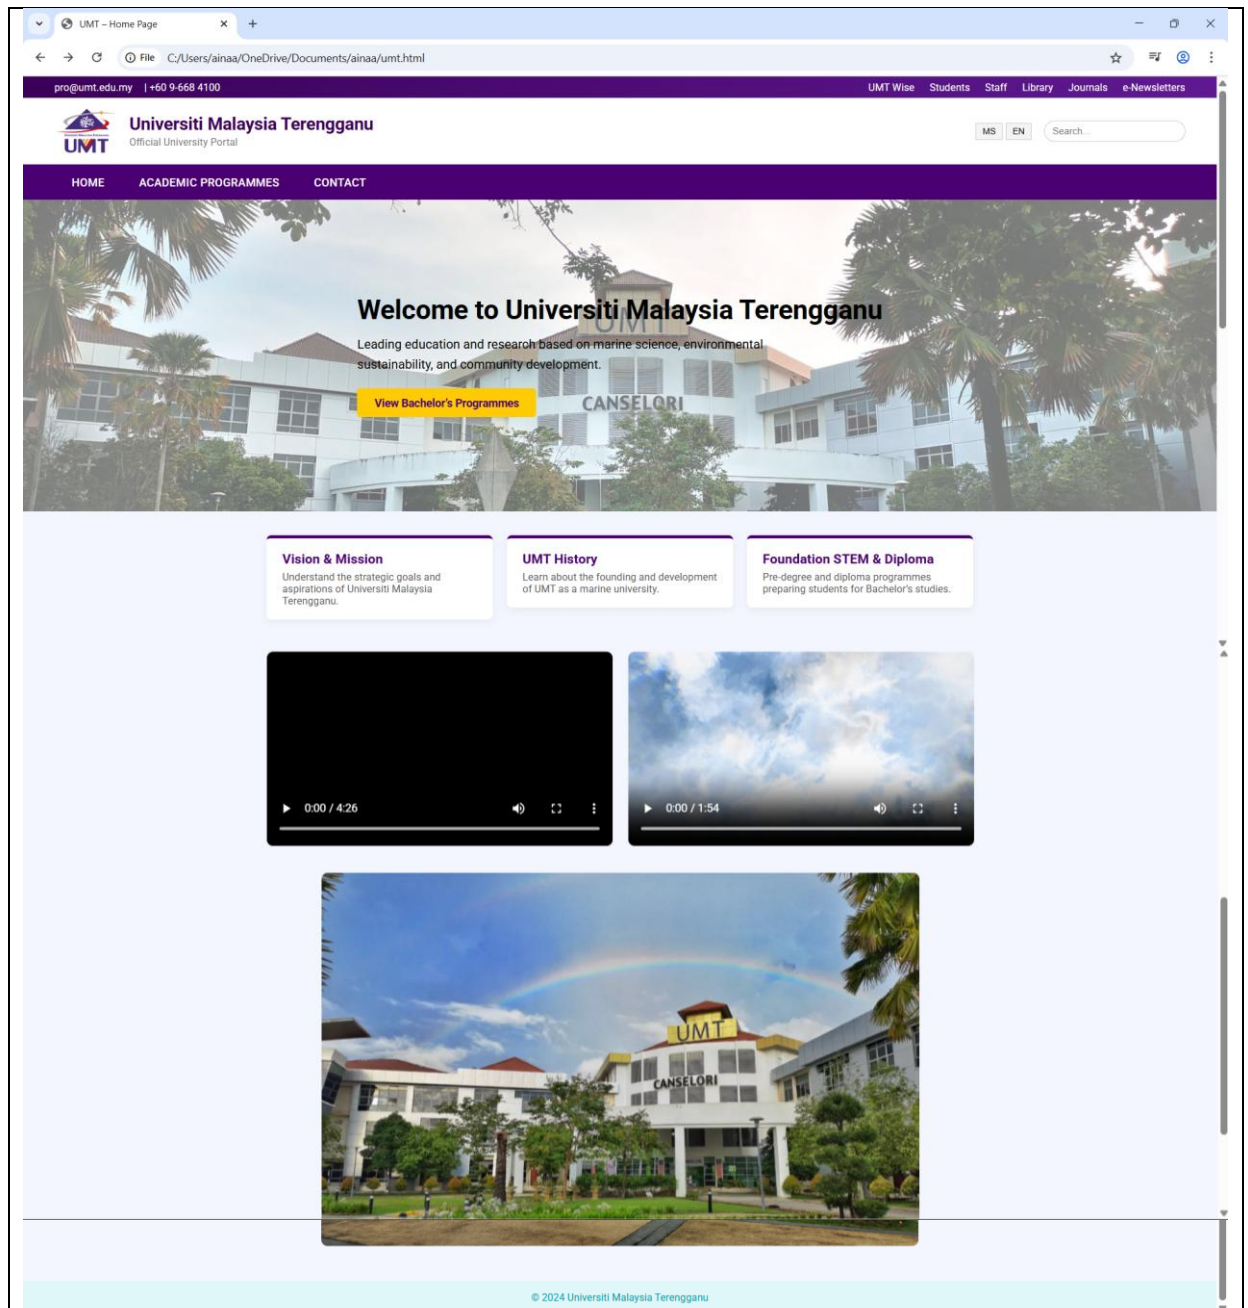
UMT – Home Page

File C:/Users/ainaa/OneDrive/Documents/ainaa/umt.html

pro@umt.edu.my | +60 9-668 4100

UMT Wise Students Staff Library Journals e-Newsletters

UMT

Universiti Malaysia Terengganu
Official University Portal

MS EN Search...

HOME ACADEMIC PROGRAMMES CONTACT

Welcome to Universiti Malaysia Terengganu

Leading education and research based on marine science, environmental sustainability, and community development.

View Bachelor's Programmes

UMT
CANSELORI

Vision & Mission
Understand the strategic goals and aspirations of Universiti Malaysia Terengganu.

UMT History
Learn about the founding and development of UMT as a marine university.

Foundation STEM & Diploma
Pre-degree and diploma programmes preparing students for Bachelor's studies.

0:00 / 4:26

0:00 / 1:54

UMT
CANSELORI

© 2024 Universiti Malaysia Terengganu